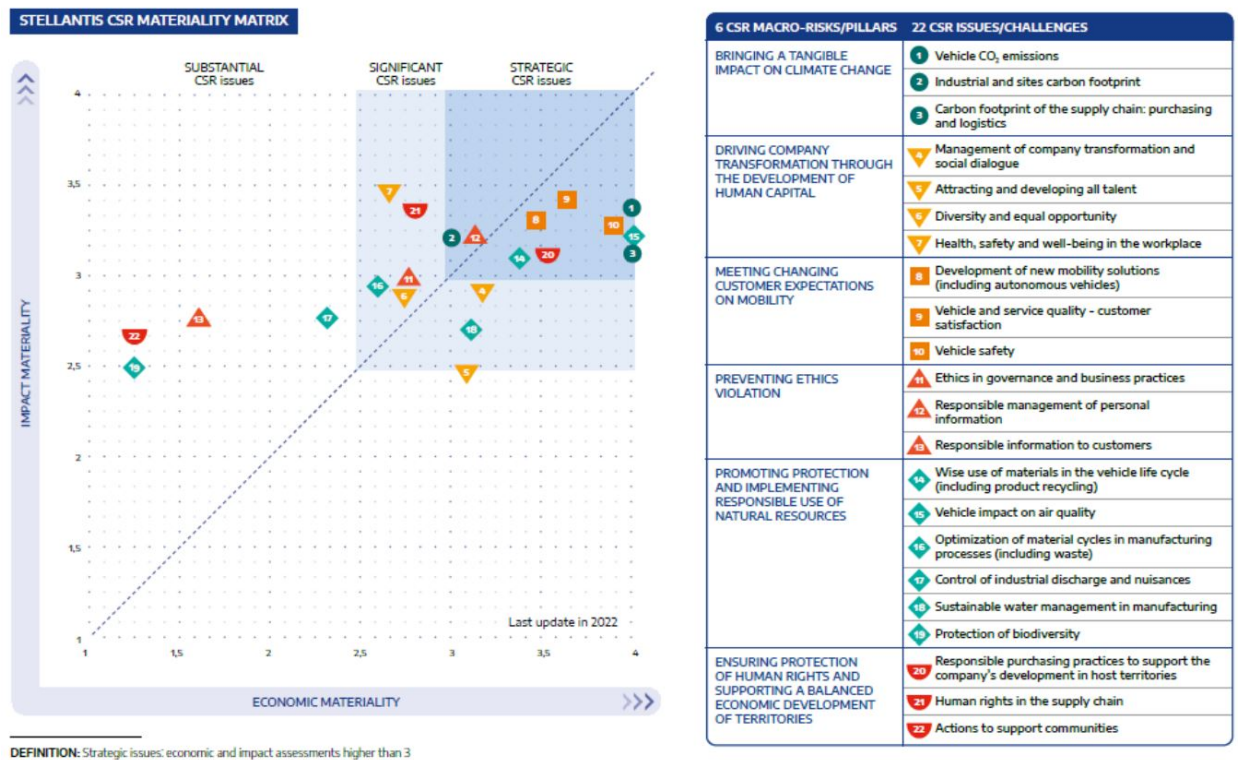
STELLANTIS CSR MATERIALITY MATRIX

SUBSTANTIAL CSR issues

SIGNIFICANT CSR issues

STRATEGIC CSR issues

IMPACT MATERIALITY

ECONOMIC MATERIALITY

4
3,5
3
2,5
2
1,5
1

1
1,5
2
2,5
3
3,5
4

7
21
9
8
1
10
15
2
12
3
14
20
11
16
4
6
17
18
22
13
19
5

Last update in 2022

DEFINITION: Strategic issues: economic and impact assessments higher than 3

| 6 CSR MACRO-RISKS/PILLARS | 22 CSR ISSUES/CHALLENGES |
|---|---|
| BRINGING A TANGIBLE IMPACT ON CLIMATE CHANGE | 1 Vehicle $CO_2$ emissions<br>2 Industrial and sites carbon footprint<br>3 Carbon footprint of the supply chain: purchasing and logistics |
| DRIVING COMPANY TRANSFORMATION THROUGH THE DEVELOPMENT OF HUMAN CAPITAL | 4 Management of company transformation and social dialogue<br>5 Attracting and developing all talent<br>6 Diversity and equal opportunity<br>7 Health, safety and well-being in the workplace |
| MEETING CHANGING CUSTOMER EXPECTATIONS ON MOBILITY | 8 Development of new mobility solutions (including autonomous vehicles)<br>9 Vehicle and service quality - customer satisfaction<br>10 Vehicle safety |
| PREVENTING ETHICS VIOLATION | 11 Ethics in governance and business practices<br>12 Responsible management of personal information<br>13 Responsible information to customers |
| PROMOTING PROTECTION AND IMPLEMENTING RESPONSIBLE USE OF NATURAL RESOURCES | 14 Wise use of materials in the vehicle life cycle (including product recycling)<br>15 Vehicle impact on air quality<br>16 Optimization of material cycles in manufacturing processes (including waste)<br>17 Control of industrial discharge and nuisances<br>18 Sustainable water management in manufacturing<br>19 Protection of biodiversity |
| ENSURING PROTECTION OF HUMAN RIGHTS AND SUPPORTING A BALANCED ECONOMIC DEVELOPMENT OF TERRITORIES | 20 Responsible purchasing practices to support the company's development in host territories<br>21 Human rights in the supply chain<br>22 Actions to support communities |